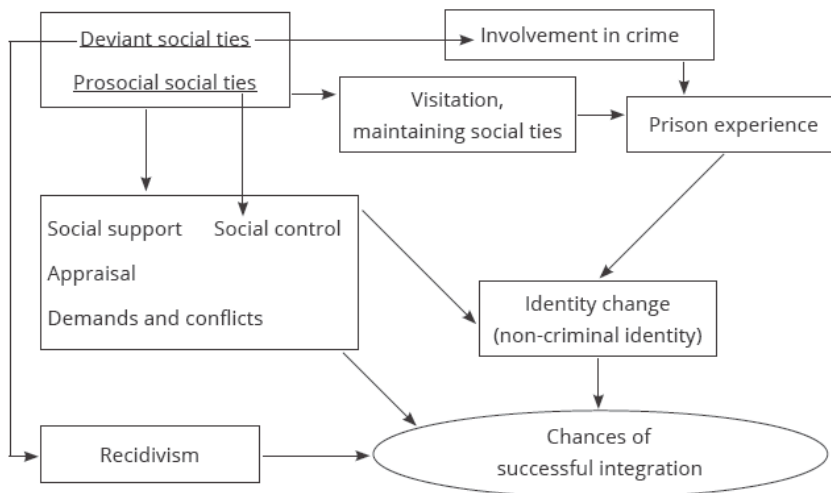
Deviant social ties

Prosocial social ties

Involvement in crime

Visitation, maintaining social ties

Prison experience

Social support

Social control

Appraisal

Demands and conflicts

Identity change (non-criminal identity)

Recidivism

Chances of successful integration